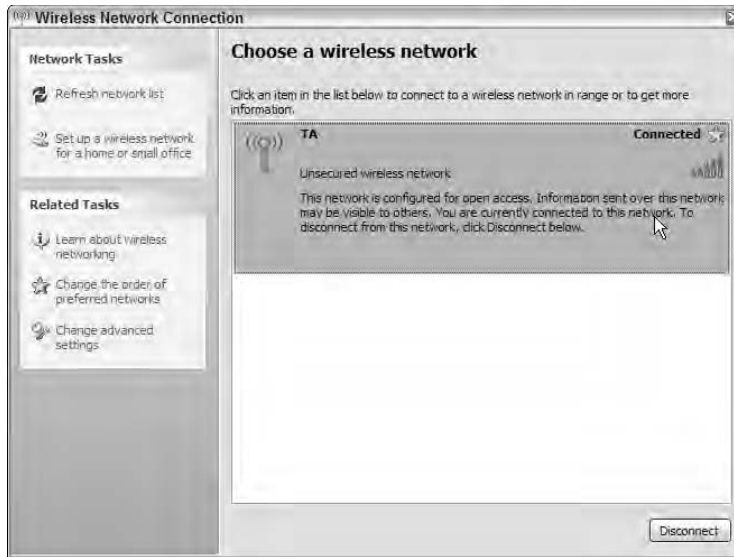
Wireless Network Connection

Network Tasks

Refresh network list

Set up a wireless network for a home or small office

Related Tasks

Learn about wireless networking

Change the order of preferred networks

Change advanced settings

Choose a wireless network

Click an item in the list below to connect to a wireless network in range or to get more information.

TA

Connected

Unsecured wireless network

This network is configured for open access. Information sent over this network may be visible to others. You are currently connected to this network. To disconnect from this network, click Disconnect below.

Disconnect